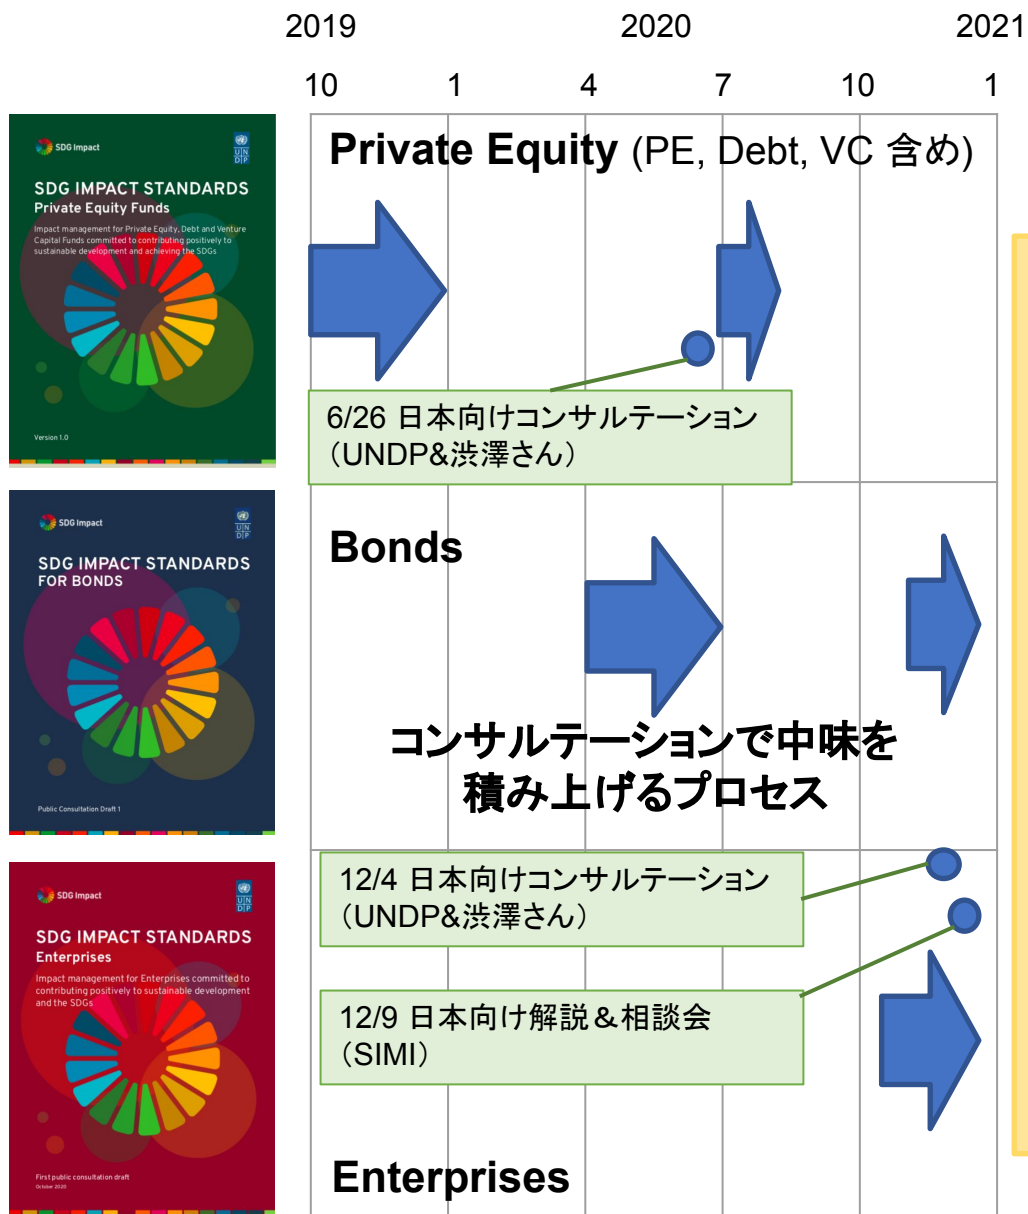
2019 2020 2021

10 1 4 7 10 1

SDG Impact

UN DP

SDG IMPACT STANDARDS
Private Equity Funds

Impact management for Private Equity, Debt and Venture Capital Funds committed to contributing positively to sustainable development and achieving the SDGs

Version 1.0

Private Equity (PE, Debt, VC 含め)

6/26 日本向けコンサルテーション（UNDP&渋澤さん）

SDG Impact

UN DP

SDG IMPACT STANDARDS
FOR BONDS

Public Consultation Draft 1

Bonds

コンサルテーションで中味を
積み上げるプロセス

SDG Impact

UN DP

SDG IMPACT STANDARDS
Enterprises

Impact management for Enterprises committed to contributing positively to sustainable development and the SDGs

First public consultation draft
October 2020

12/4 日本向けコンサルテーション（UNDP&渋澤さん）

12/9 日本向け解説＆相談会（SIMI）

Enterprises